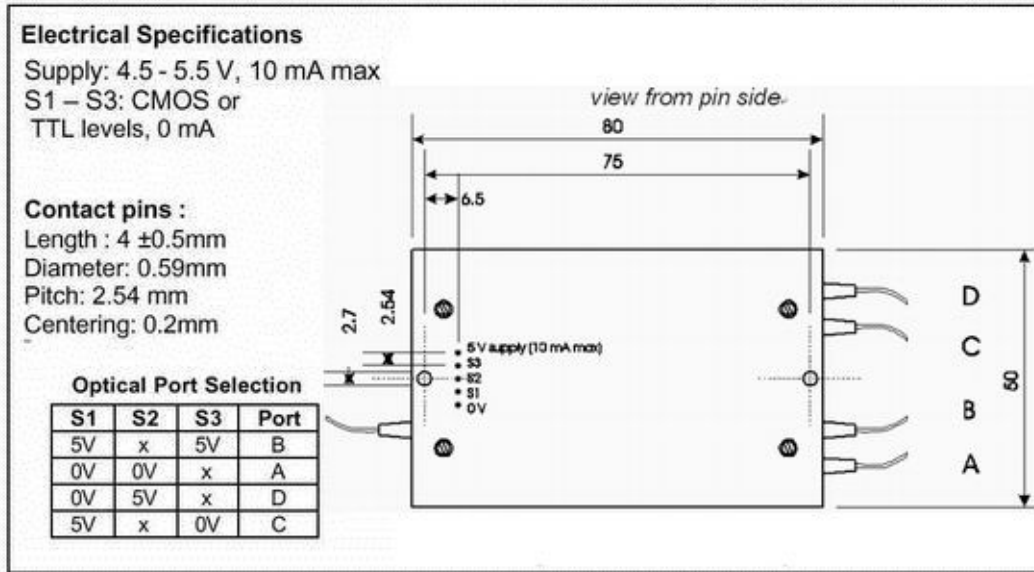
**Electrical Specifications**
Supply: 4.5 - 5.5 V, 10 mA max
S1 – S3: CMOS or TTL levels, 0 mA

**Contact pins :**
Length : 4 ±0.5mm
Diameter: 0.59mm
Pitch: 2.54 mm
Centering: 0.2mm

**Optical Port Selection**

| S1 | S2 | S3 | Port |
|---|---|---|---|
| 5V | x | 5V | B |
| 0V | 0V | x | A |
| 0V | 5V | x | D |
| 5V | x | 0V | C |

view from pin side

80

75

6.5

2.7

2.54

5 V supply (10 mA max)
S3
S2
S1
0V

D
C
B
A

50